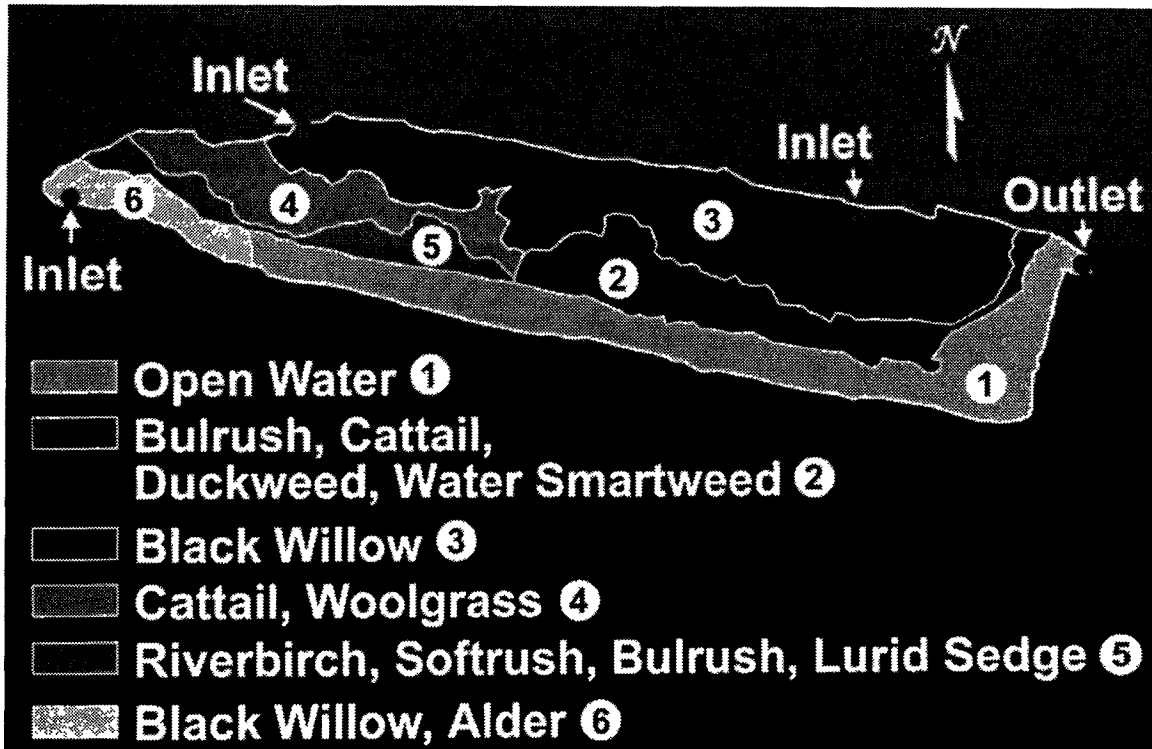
Inlet

N

Inlet

Outlet

6

4

3

5

2

Inlet

1

Open Water 1

Bulrush, Cattail, Duckweed, Water Smartweed 2

Black Willow 3

Cattail, Woolgrass 4

Riverbirch, Softrush, Bulrush, Lurid Sedge 5

Black Willow, Alder 6